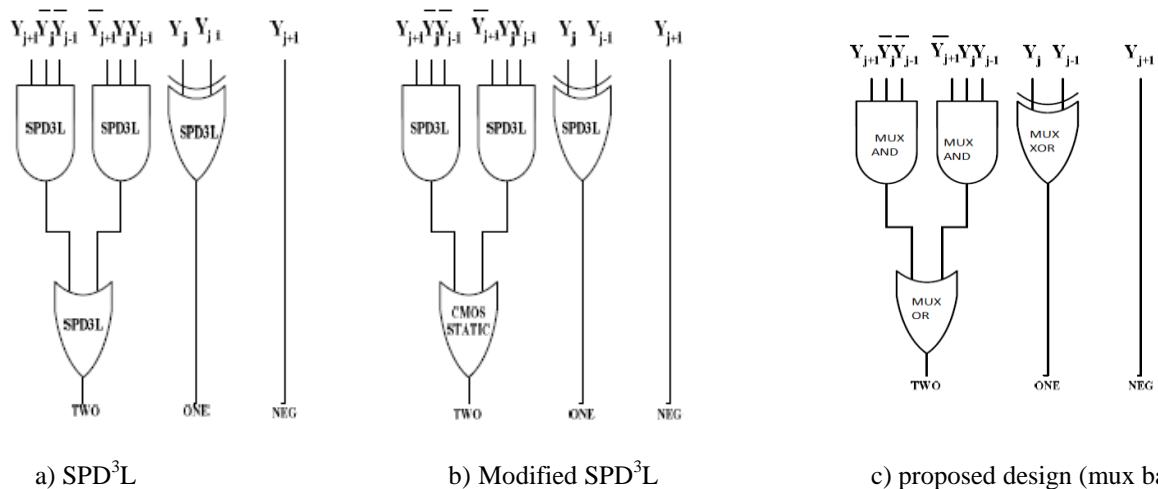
$Y_{j+1}\overline{Y_j}\overline{Y_{j-1}}$ $\overline{Y_{j+1}}Y_jY_{j-1}$ $Y_j$ $Y_{j-1}$ $Y_{j+1}$

SPD3L SPD3L SPD3L

SPD3L

TWO ONE NEG

$Y_{j+1}\overline{Y_j}\overline{Y_{j-1}}$ $\overline{Y_{j+1}}Y_jY_{j-1}$ $Y_j$ $Y_{j-1}$ $Y_{j+1}$

SPD3L SPD3L SPD3L

CMOS STATIC

TWO ONE NEG

$Y_{j+1}\overline{Y_j}\overline{Y_{j-1}}$ $\overline{Y_{j+1}}Y_jY_{j-1}$ $Y_j$ $Y_{j-1}$ $Y_{j+1}$

MUX AND MUX AND MUX XOR

MUX OR

TWO ONE NEG

a) $SPD^3L$

b) Modified $SPD^3L$

c) proposed design (mux ba